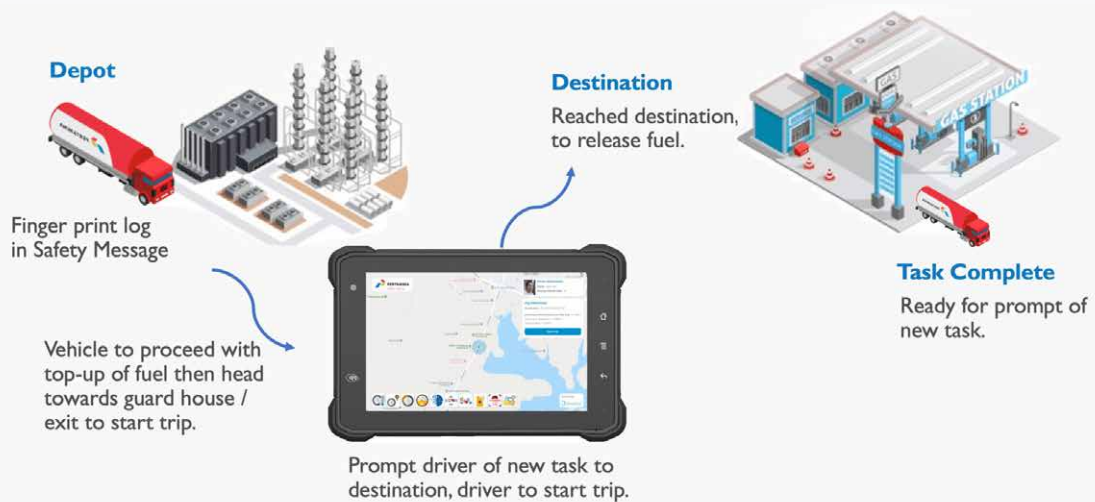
Depot

Finger print log in Safety Message

Vehicle to proceed with top-up of fuel then head towards guard house / exit to start trip.

Destination

Reached destination, to release fuel.

GAS

GAS STATION

Task Complete

Ready for prompt of new task.

Prompt driver of new task to destination, driver to start trip.